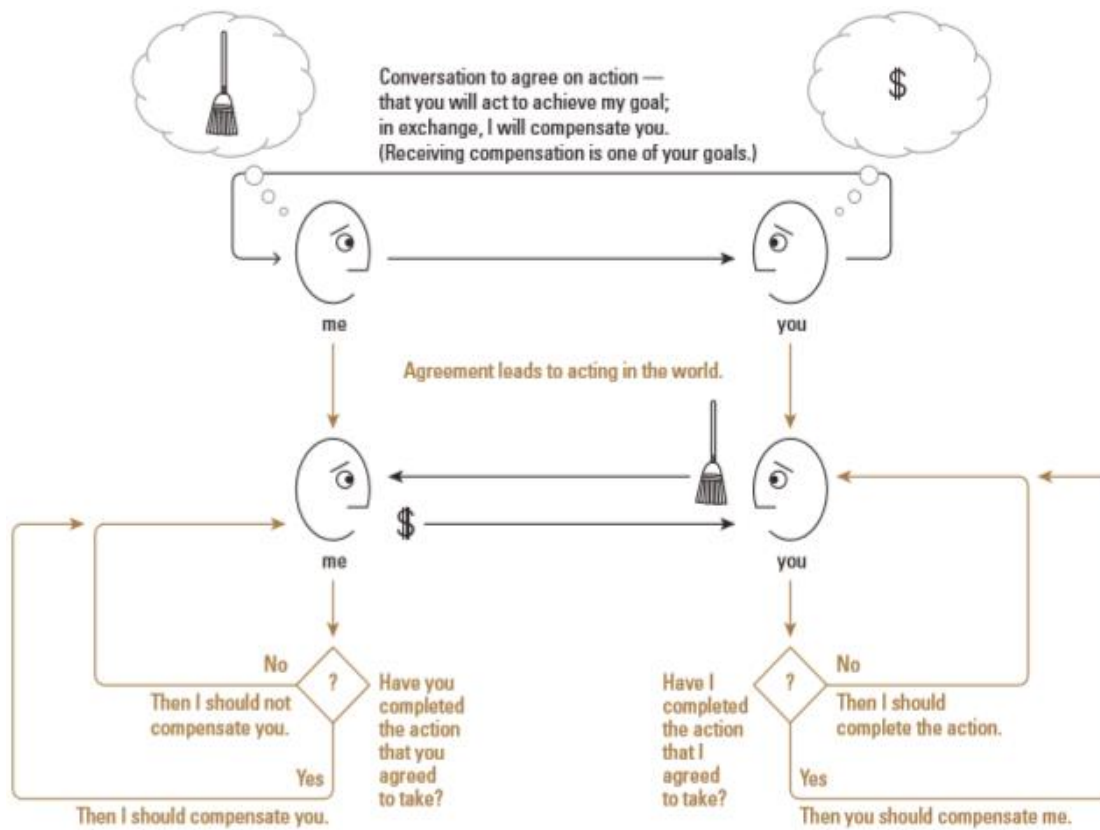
$

Conversation to agree on action — that you will act to achieve my goal; in exchange, I will compensate you. (Receiving compensation is one of your goals.)

me

you

Agreement leads to acting in the world.

$

me

you

No

Then I should not compensate you.

?

Have you completed the action that you agreed to take?

Yes

Then I should compensate you.

Have I completed the action that I agreed to take?

?

No

Then I should complete the action.

Yes

Then you should compensate me.